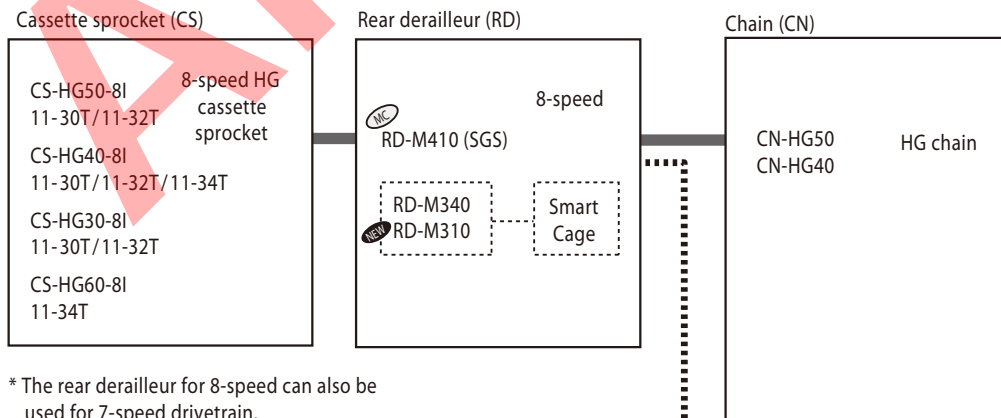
Cassette sprocket (CS)

CS-HG50-8I
11-30T/11-32T

8-speed HG cassette sprocket

CS-HG40-8I
11-30T/11-32T/11-34T

CS-HG30-8I
11-30T/11-32T

CS-HG60-8I
11-34T

Rear derailleur (RD)

8-speed

MC
RD-M410 (SGS)

RD-M340
NEW RD-M310

Smart Cage

Chain (CN)

CN-HG50
CN-HG40

HG chain

* The rear derailleur for 8-speed can also be used for 7-speed drivetrain.